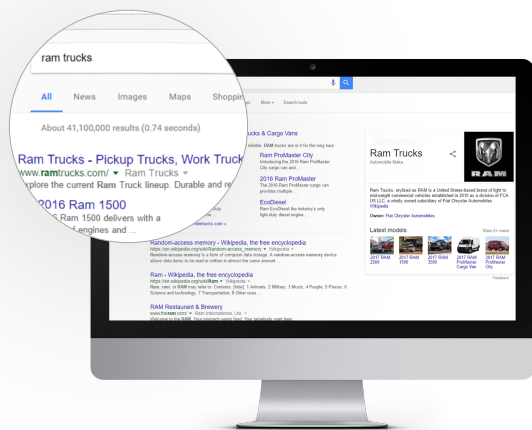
ram trucks

All News Images Maps Shoppin

About 41,100,000 results (0.74 seconds)

Ram Trucks - Pickup Trucks, Work Truck
www.ramtrucks.com/
xplore the current Ram Truck lineup. Durable and re

2016 Ram 1500
Ram 1500 delivers with a
engines and ...

More Search tools

ucks & Cargo Vans

Ram ProMaster City
Introducing the 2016 Ram ProMaster City cargo van

2016 Ram ProMaster
The 2016 Ram ProMaster cargo van provides multiple ...

EcoDiesel
Ram EcoDiesel the industry's only light-duty diesel engine ...

Random-access memory - Wikipedia, the free encyclopedia
https://en.wikipedia.org/wiki/Random-access_memory
Random-access memory is a form of computer data storage. A random-access memory device allows data items to be read or written in almost the same amount ...

Ram - Wikipedia, the free encyclopedia
https://en.wikipedia.org/wiki/Ram
Ram, ram, or RAM may refer to: Contents. [hide]. 1 Animals; 2 Military; 3 Music; 4 People; 5 Places; 6 Science and technology; 7 Transportation; 8 Other uses ...

RAM Restaurant & Brewery
www.theram.com/
Welcome to the RAM. Your stomach wants food. Your tastebuds want beer.

Ram Trucks
Automobile Make

Ram Trucks, stylized as RAM is a United States-based brand of light to mid-weight commercial vehicles established in 2010 as a division of FCA US LLC, a wholly owned subsidiary of Fiat Chrysler Automobiles. Wikipedia

Owner: Fiat Chrysler Automobiles

Latest models
View 21+ more

2017 RAM 2500
2017 RAM 1500
2017 RAM 3500
2017 RAM ProMaster Cargo Van
2017 RAM ProMaster City

Feedback

RAM